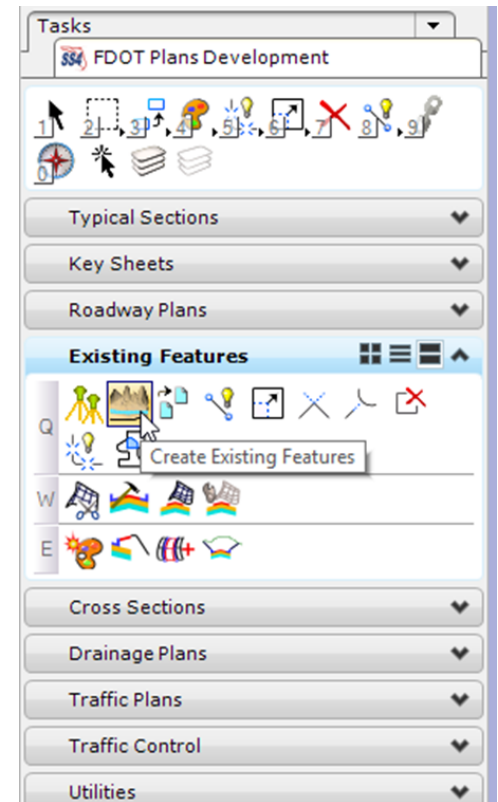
Tasks

FDOT Plans Development

1 2 3 4 5 6 7 8 9
0

Typical Sections

Key Sheets

Roadway Plans

Existing Features

Q

Create Existing Features

W

E

Cross Sections

Drainage Plans

Traffic Plans

Traffic Control

Utilities